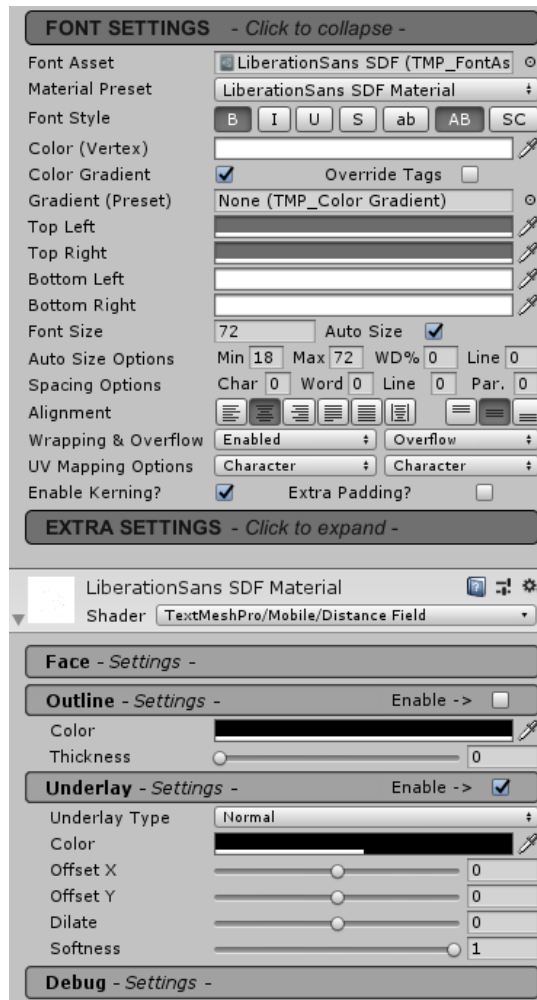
FONT SETTINGS - Click to collapse -

Font Asset LiberationSans SDF (TMP_FontAs
Material Preset LiberationSans SDF Material
Font Style B I U S ab AB SC
Color (Vertex)
Color Gradient Override Tags
Gradient (Preset) None (TMP_Color Gradient)
Top Left
Top Right
Bottom Left
Bottom Right
Font Size 72 Auto Size
Auto Size Options Min 18 Max 72 WD% 0 Line 0
Spacing Options Char 0 Word 0 Line 0 Par. 0
Alignment
Wrapping & Overflow Enabled Overflow
UV Mapping Options Character Character
Enable Kerning? Extra Padding?

EXTRA SETTINGS - Click to expand -

LiberationSans SDF Material
Shader TextMeshPro/Mobile/Distance Field

Face - Settings -

Outline - Settings - Enable ->
Color
Thickness 0

Underlay - Settings - Enable ->
Underlay Type Normal
Color
Offset X 0
Offset Y 0
Dilate 0
Softness 1

Debug - Settings -